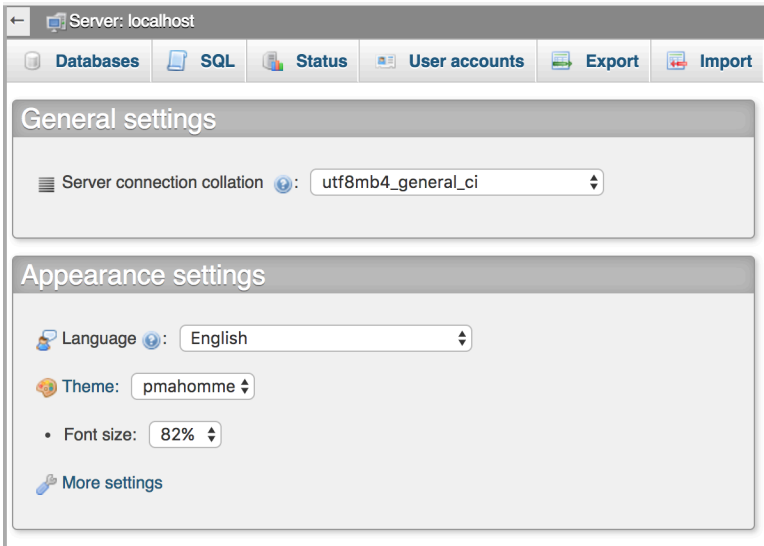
← Server: localhost

Databases | SQL | Status | User accounts | Export | Import

General settings

Server connection collation : utf8mb4_general_ci

Appearance settings

Language : English

Theme: pmahomme

• Font size: 82%

More settings